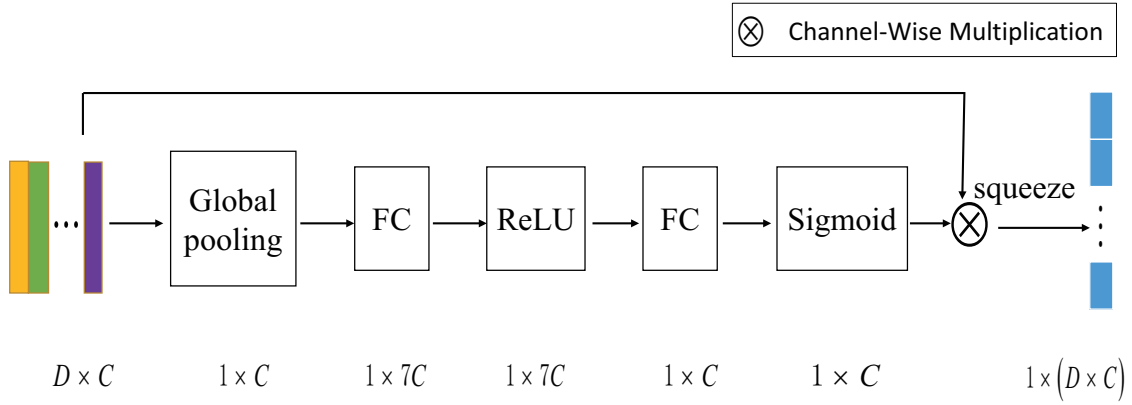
$\otimes$ Channel-Wise Multiplication

...

Global pooling

FC

ReLU

FC

Sigmoid

squeeze

$\otimes$

$D \times C$

$1 \times C$

$1 \times 7C$

$1 \times 7C$

$1 \times C$

$1 \times C$

$1 \times \left(D \times C\right)$